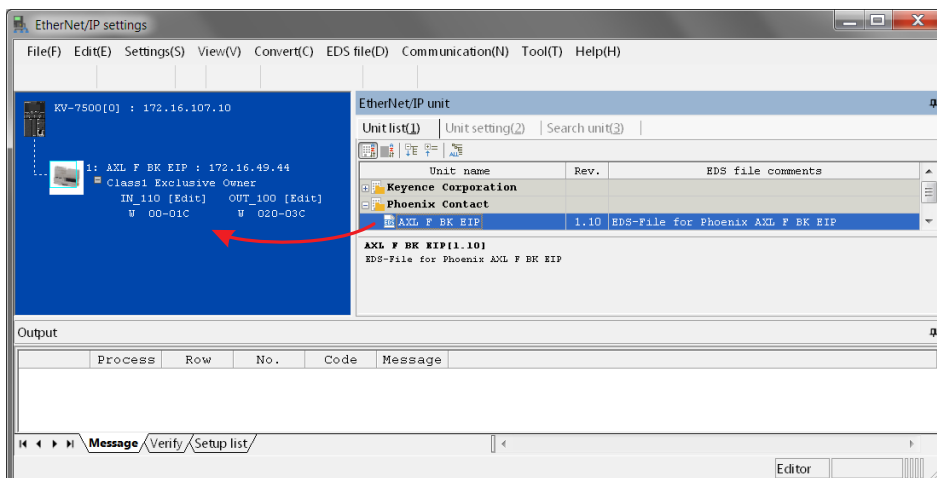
EtherNet/IP settings

File(F) Edit(E) Settings(S) View(V) Convert(C) EDS file(D) Communication(N) Tool(T) Help(H)

KV-7500[0] : 172.16.107.10

1: AXL F BK EIP : 172.16.49.44
Class1 Exclusive Owner
IN_110 [Edit] OUT_100 [Edit]
W 00-01C W 020-03C

EtherNet/IP unit

Unit list(1) Unit setting(2) Search unit(3)

| Unit name | Rev. | EDS file comments |
|---|---|---|
| Keyence Corporation | | |
| Phoenix Contact | | |
| AXL F BK EIP | 1.10 | EDS-File for Phoenix AXL F BK EIP |

AXL F BK EIP[1.10]
EDS-File for Phoenix AXL F BK EIP

Output

| | Process | Row | No. | Code | Message |
|---|---|---|---|---|---|

Message Verify Setup list

Editor